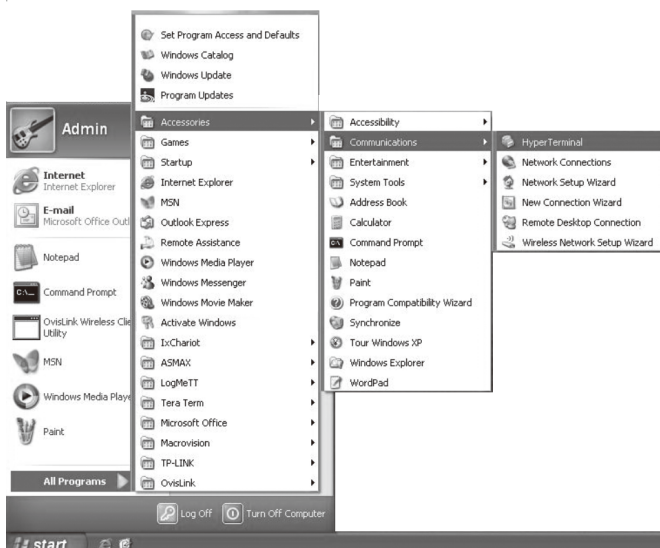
Set Program Access and Defaults
Windows Catalog
Windows Update
Program Updates

Admin

Internet
Internet Explorer

E-mail
Microsoft Office Outl

Notepad

Command Prompt

OvisLink Wireless Clie
Utility

MSN

Windows Media Playe

Paint

All Programs

Accessories
Games
Startup
Internet Explorer
MSN
Outlook Express
Remote Assistance
Windows Media Player
Windows Messenger
Windows Movie Maker
Activate Windows
IxChariot
ASMAX
LogMeTT
Tera Term
Microsoft Office
Macrovision
TP-LINK
OvisLink

Accessibility
Communications
Entertainment
System Tools
Address Book
Calculator
Command Prompt
Notepad
Paint
Program Compatibility Wizard
Synchronize
Tour Windows XP
Windows Explorer
WordPad

HyperTerminal
Network Connections
Network Setup Wizard
New Connection Wizard
Remote Desktop Connection
Wireless Network Setup Wizard

Log Off
Turn Off Computer

start